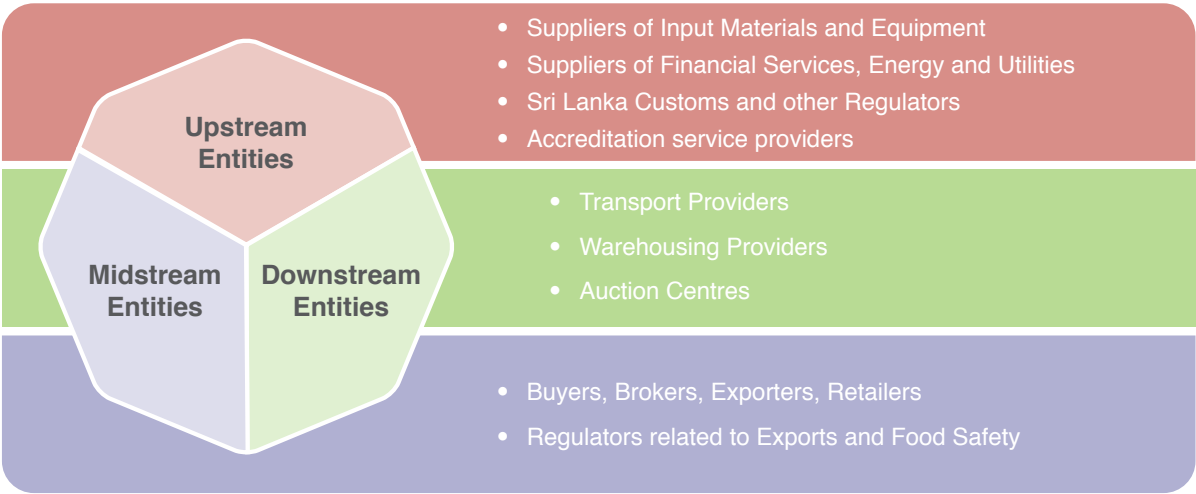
Upstream Entities

Midstream Entities

Downstream Entities

- Suppliers of Input Materials and Equipment
- Suppliers of Financial Services, Energy and Utilities
- Sri Lanka Customs and other Regulators
- Accreditation service providers

- Transport Providers
- Warehousing Providers
- Auction Centres

- Buyers, Brokers, Exporters, Retailers
- Regulators related to Exports and Food Safety